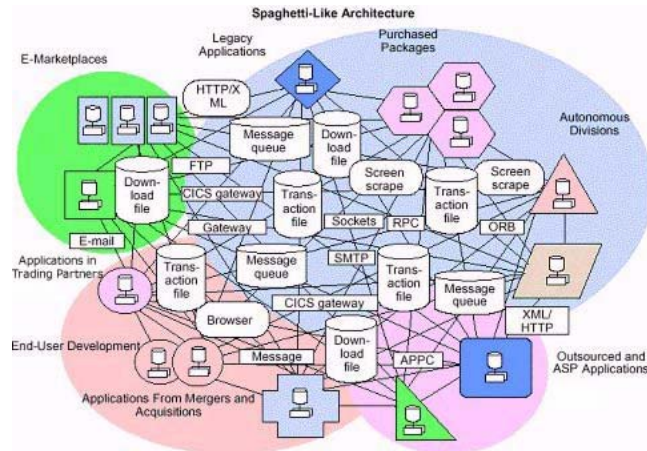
Spaghetti-Like Architecture

Legacy Applications

Purchased Packages

E-Marketplaces

HTTP/XML

Message queue

Download file

Autonomous Divisions

FTP

Download file

Screen scrape

Transaction file

Screen scrape

CICS gateway

Transaction file

Gateway

Sockets

RPC

ORB

E-mail

Applications in Trading Partners

Transaction file

Message queue

SMTP

Transaction file

Message queue

CICS gateway

Browser

XML/HTTP

End-User Development

Message

Download file

APPC

Outsourced and ASP Applications

Applications From Mergers and Acquisitions